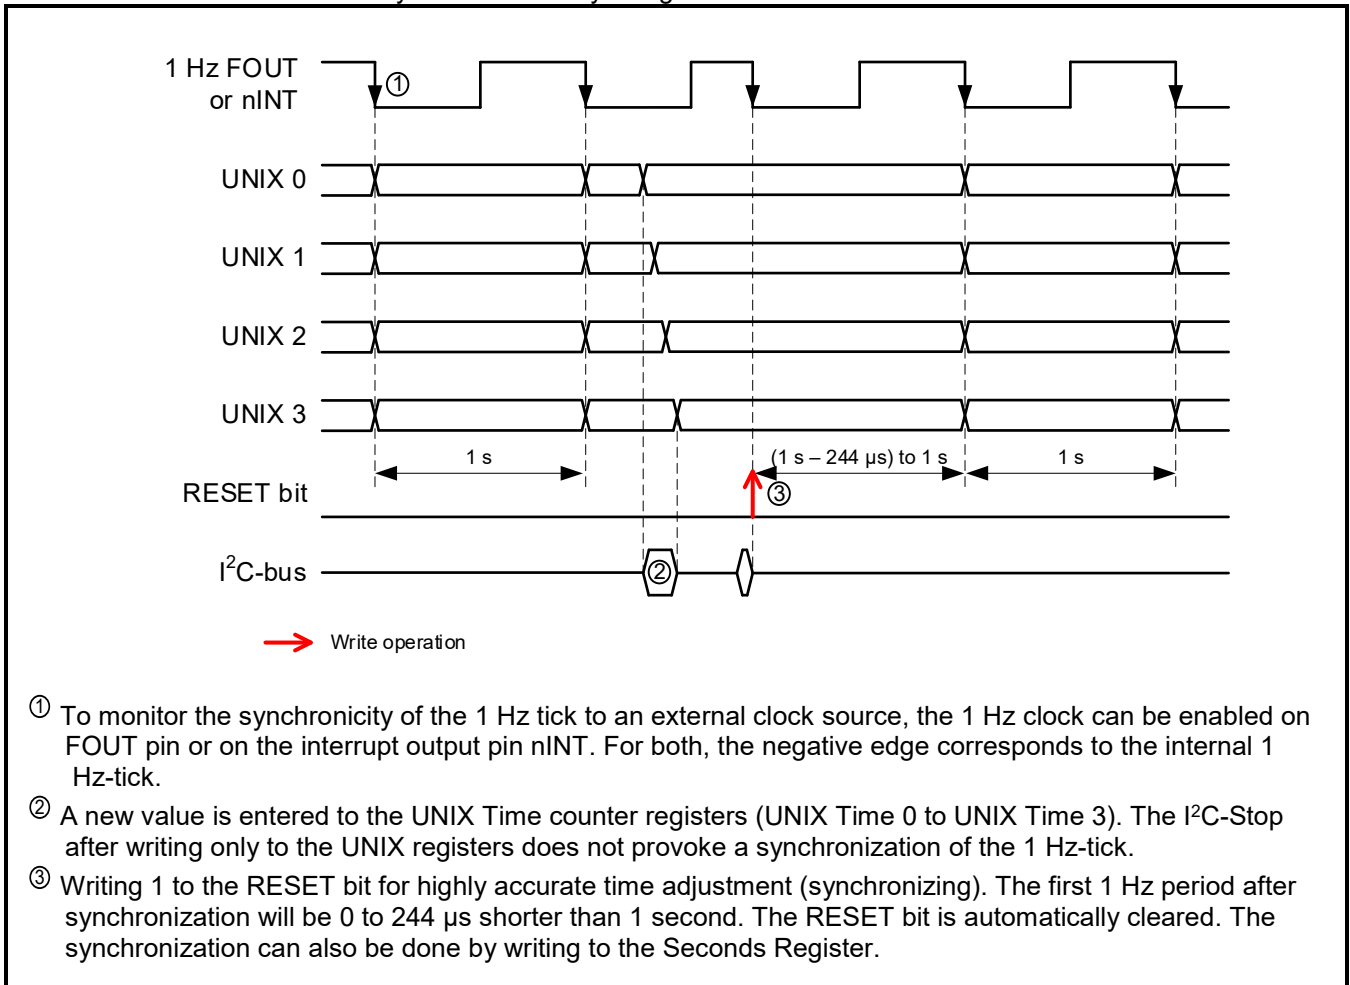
1 Hz FOUT or nINT

①

UNIX 0

UNIX 1

UNIX 2

UNIX 3

1 s

(1 s – 244 µs) to 1 s

1 s

RESET bit

③

$I^2C$-bus

②

Write operation

① To monitor the synchronicity of the 1 Hz tick to an external clock source, the 1 Hz clock can be enabled on FOUT pin or on the interrupt output pin nINT. For both, the negative edge corresponds to the internal 1 Hz-tick.

② A new value is entered to the UNIX Time counter registers (UNIX Time 0 to UNIX Time 3). The $I^2C$-Stop after writing only to the UNIX registers does not provoke a synchronization of the 1 Hz-tick.

③ Writing 1 to the RESET bit for highly accurate time adjustment (synchronizing). The first 1 Hz period after synchronization will be 0 to 244 µs shorter than 1 second. The RESET bit is automatically cleared. The synchronization can also be done by writing to the Seconds Register.